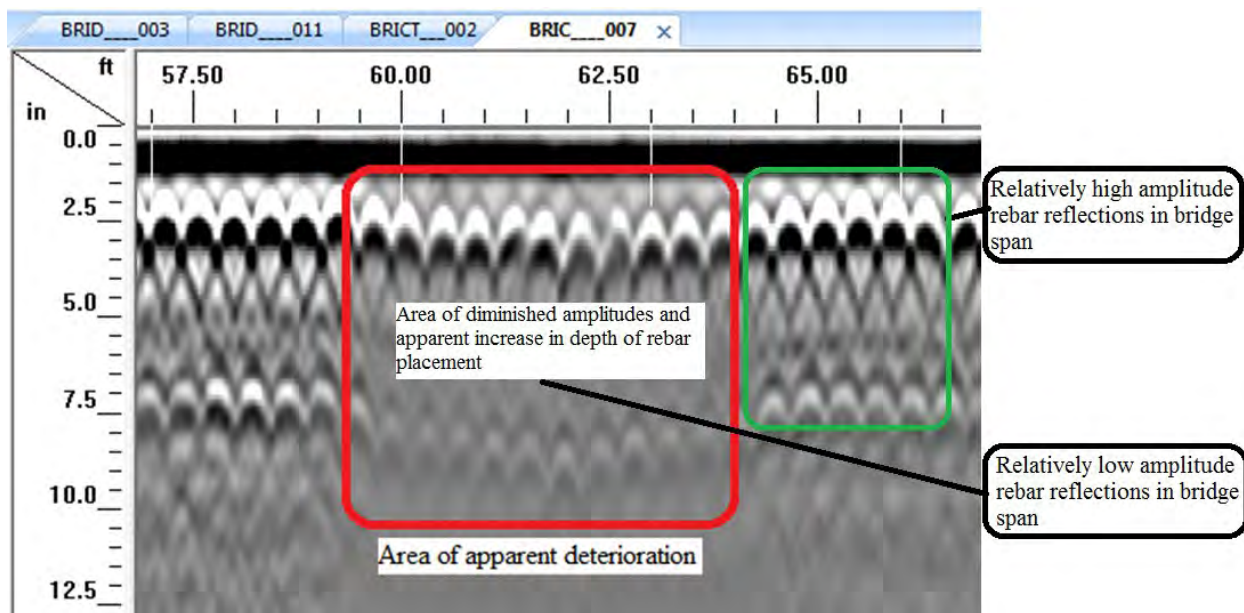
BRID___003 BRID___011 BRICT___002 BRIC___007 ×

ft
in

57.50 60.00 62.50 65.00

0.0
2.5
5.0
7.5
10.0
12.5

Relatively high amplitude rebar reflections in bridge span

Area of diminished amplitudes and apparent increase in depth of rebar placement

Relatively low amplitude rebar reflections in bridge span

Area of apparent deterioration